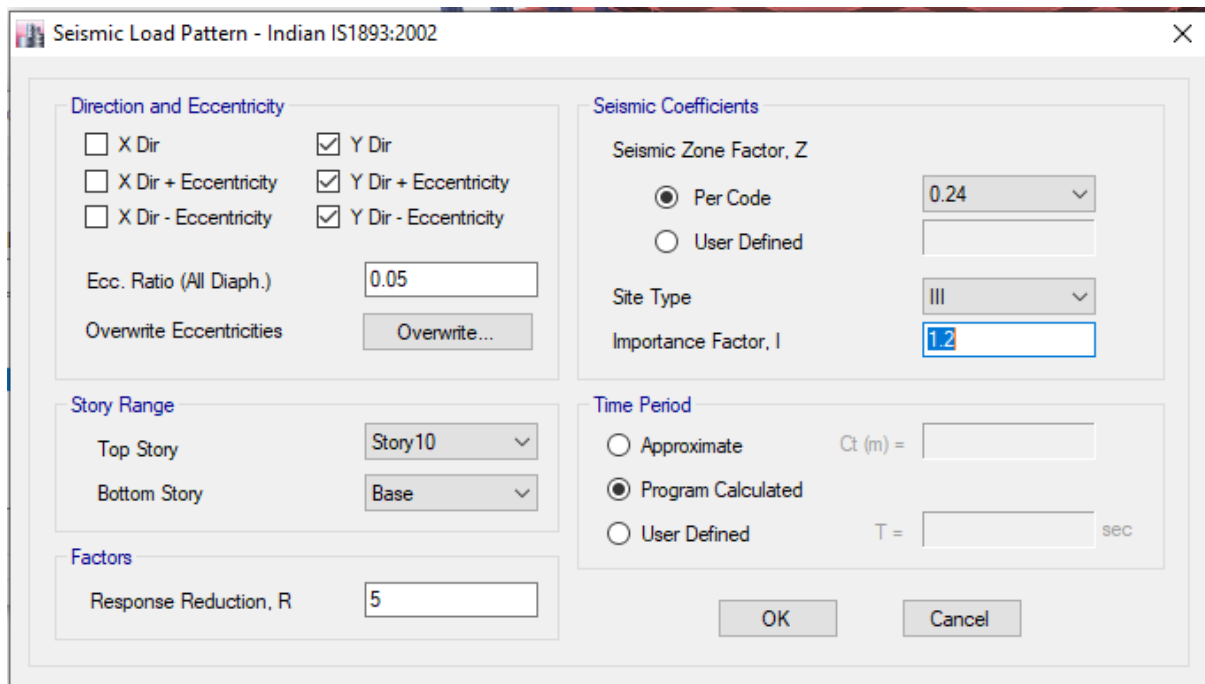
Seismic Load Pattern - Indian IS1893:2002

Direction and Eccentricity

X Dir
X Dir + Eccentricity
X Dir - Eccentricity
Y Dir
Y Dir + Eccentricity
Y Dir - Eccentricity

Ecc. Ratio (All Diaph.) 0.05

Overwrite Eccentricities Overwrite...

Story Range

Top Story Story10

Bottom Story Base

Factors

Response Reduction, R 5

Seismic Coefficients

Seismic Zone Factor, Z

Per Code 0.24

User Defined

Site Type III

Importance Factor, I 1.2

Time Period

Approximate Ct (m) =

Program Calculated

User Defined T = sec

OK Cancel